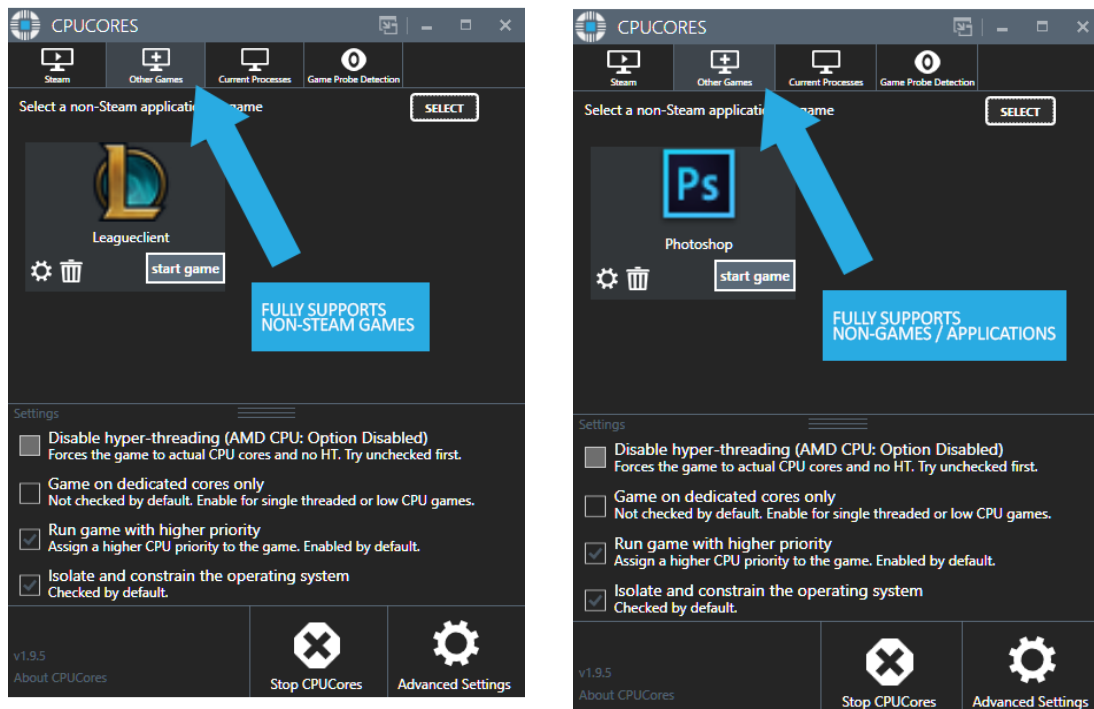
CPUCORES

Steam | Other Games | Current Processes | Game Probe Detection

Select a non-Steam applicatio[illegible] game

SELECT

Leagueclient

start game

FULLY SUPPORTS NON-STEAM GAMES

Settings

Disable hyper-threading (AMD CPU: Option Disabled)
Forces the game to actual CPU cores and no HT. Try unchecked first.

Game on dedicated cores only
Not checked by default. Enable for single threaded or low CPU games.

Run game with higher priority
Assign a higher CPU priority to the game. Enabled by default.

Isolate and constrain the operating system
Checked by default.

v1.9.5
About CPUCores

Stop CPUCores

Advanced Settings

CPUCORES

Steam | Other Games | Current Processes | Game Probe Detection

Select a non-Steam applicatio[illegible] game

SELECT

Ps

Photoshop

start game

FULLY SUPPORTS NON-GAMES / APPLICATIONS

Settings

Disable hyper-threading (AMD CPU: Option Disabled)
Forces the game to actual CPU cores and no HT. Try unchecked first.

Game on dedicated cores only
Not checked by default. Enable for single threaded or low CPU games.

Run game with higher priority
Assign a higher CPU priority to the game. Enabled by default.

Isolate and constrain the operating system
Checked by default.

v1.9.5
About CPUCores

Stop CPUCores

Advanced Settings